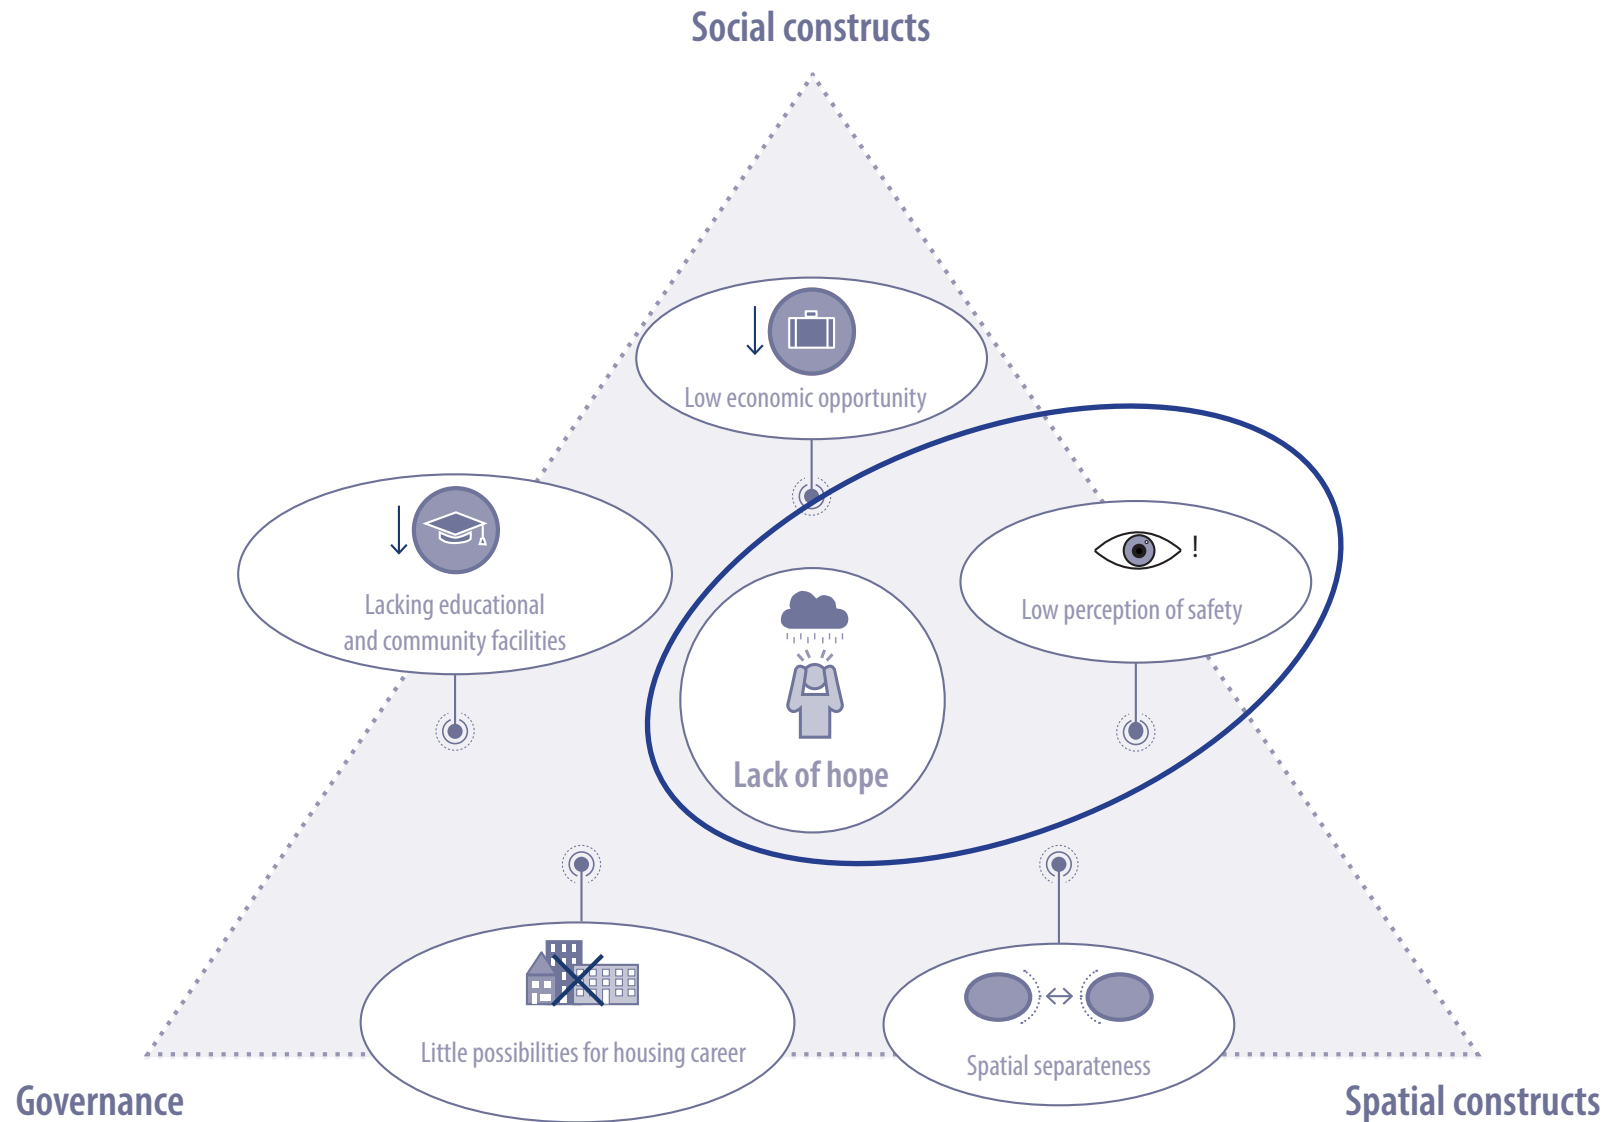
Social constructs

Low economic opportunity

Lacking educational and community facilities

!

Low perception of safety

Lack of hope

Little possibilities for housing career

Spatial separateness

Governance

Spatial constructs